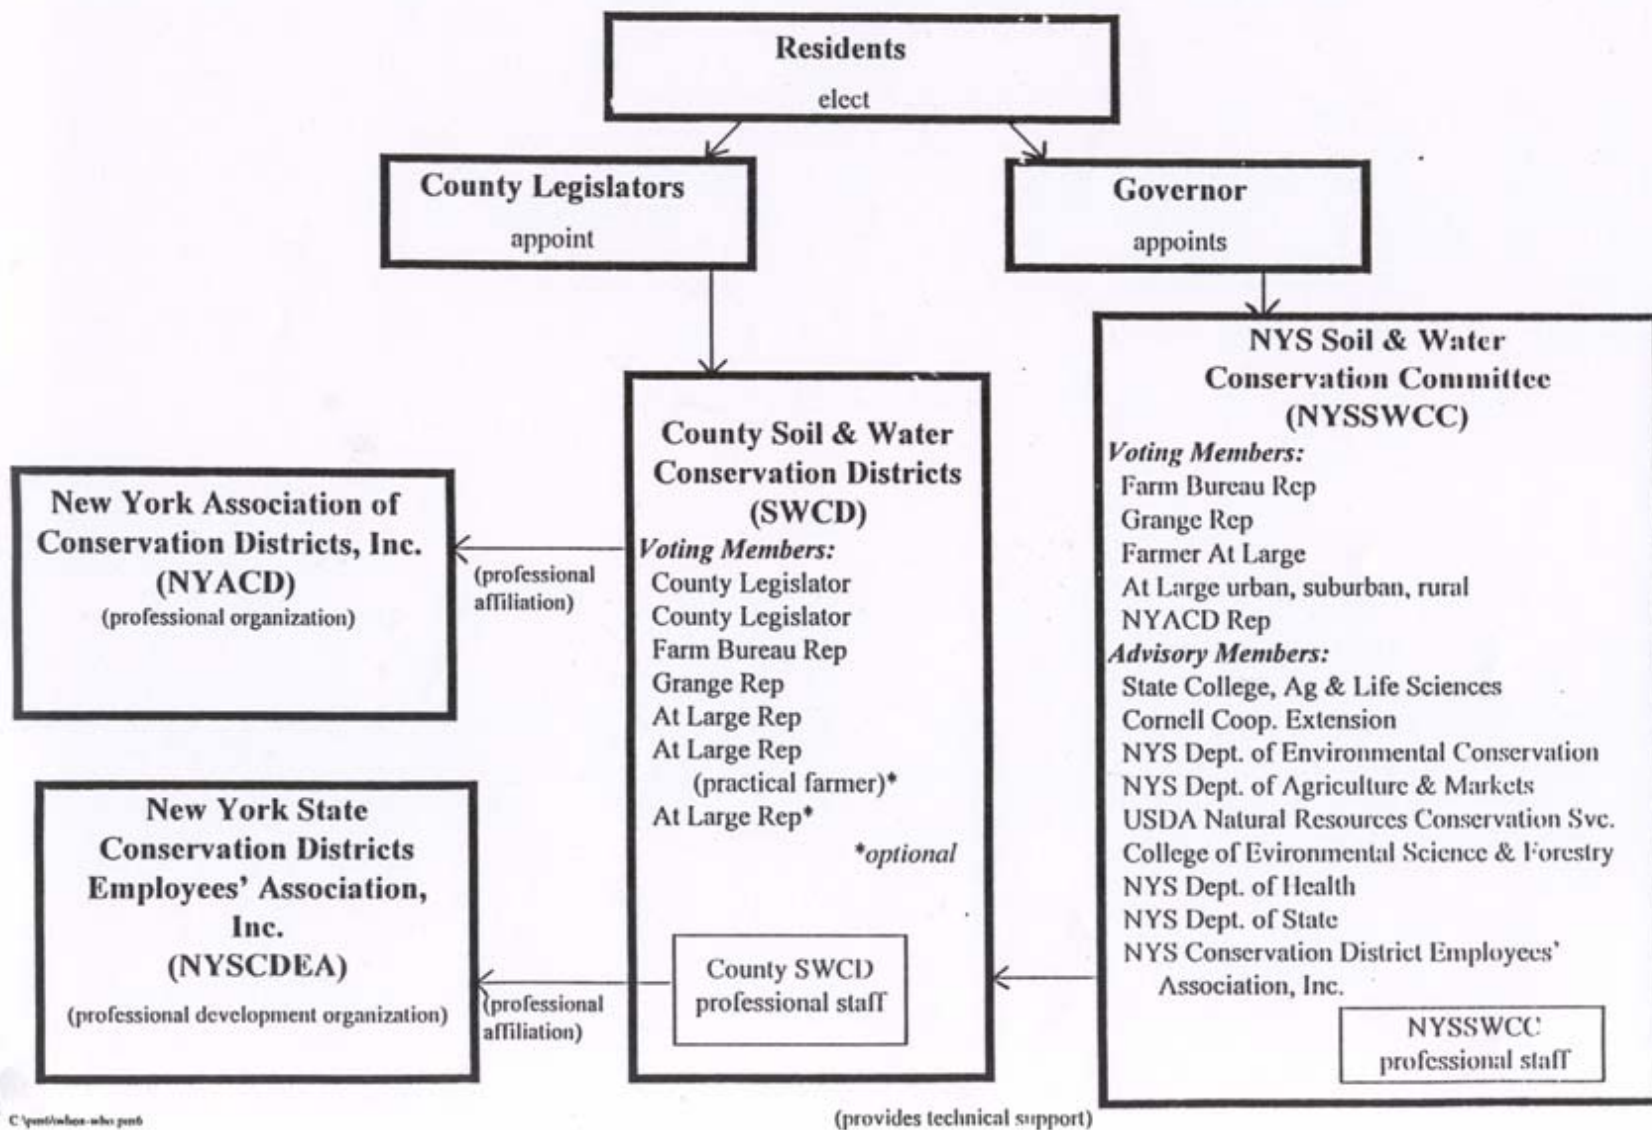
Residents
elect

County Legislators
appoint

Governor
appoints

New York Association of Conservation Districts, Inc. (NYACD)
(professional organization)

(professional affiliation)

County Soil & Water Conservation Districts (SWCD)
*Voting Members:*
County Legislator
County Legislator
Farm Bureau Rep
Grange Rep
At Large Rep
At Large Rep
(practical farmer)*
At Large Rep*
*optional

County SWCD professional staff

NYS Soil & Water Conservation Committee (NYSSWCC)
*Voting Members:*
Farm Bureau Rep
Grange Rep
Farmer At Large
At Large urban, suburban, rural
NYACD Rep
*Advisory Members:*
State College, Ag & Life Sciences
Cornell Coop. Extension
NYS Dept. of Environmental Conservation
NYS Dept. of Agriculture & Markets
USDA Natural Resources Conservation Svc.
College of Evironmental Science & Forestry
NYS Dept. of Health
NYS Dept. of State
NYS Conservation District Employees' Association, Inc.

NYSSWCC professional staff

New York State Conservation Districts Employees' Association, Inc.
(NYSCDEA)
(professional development organization)

(professional affiliation)

(provides technical support)

C:\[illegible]